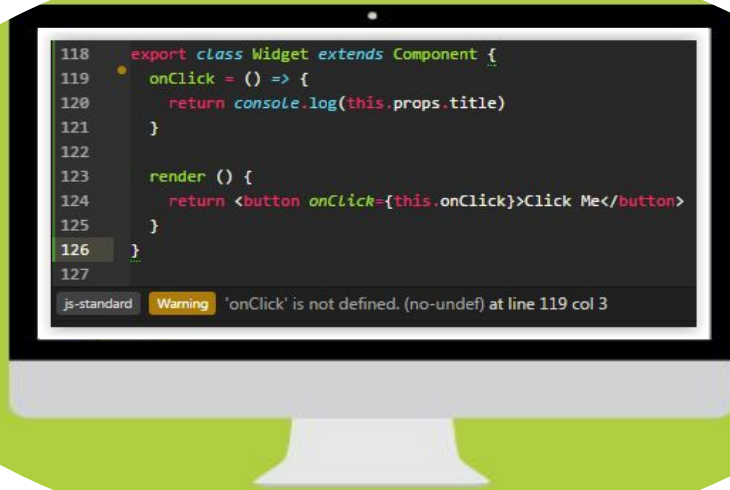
118 export class Widget extends Component {
119 onClick = () => {
120 return console.log(this.props.title)
121 }
122
123 render () {
124 return <button onClick={this.onClick}>Click Me</button>
125 }
126 }
127

js-standard Warning 'onClick' is not defined. (no-undef) at line 119 col 3